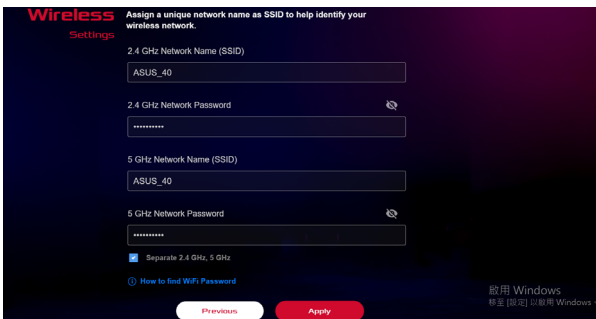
Wireless
Settings

Assign a unique network name as SSID to help identify your wireless network.

2.4 GHz Network Name (SSID)

ASUS_40

2.4 GHz Network Password

••••••••••

5 GHz Network Name (SSID)

ASUS_40

5 GHz Network Password

••••••••••

Separate 2.4 GHz, 5 GHz

How to find WiFi Password

Previous

Apply

啟用 Windows
移至 [設定] 以啟用 Windows。